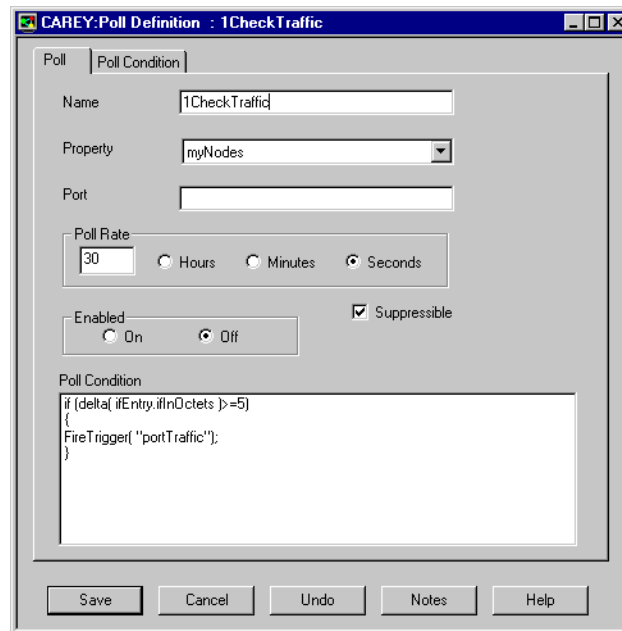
CAREY:Poll Definition : 1CheckTraffic

Poll | Poll Condition

Name 1CheckTraffic

Property myNodes

Port

Poll Rate
30 Hours Minutes Seconds

Enabled
On Off

Suppressible

Poll Condition
if (delta( ifEntry.ifInOctets )>=5)
{
FireTrigger( "portTraffic");
}

Save Cancel Undo Notes Help